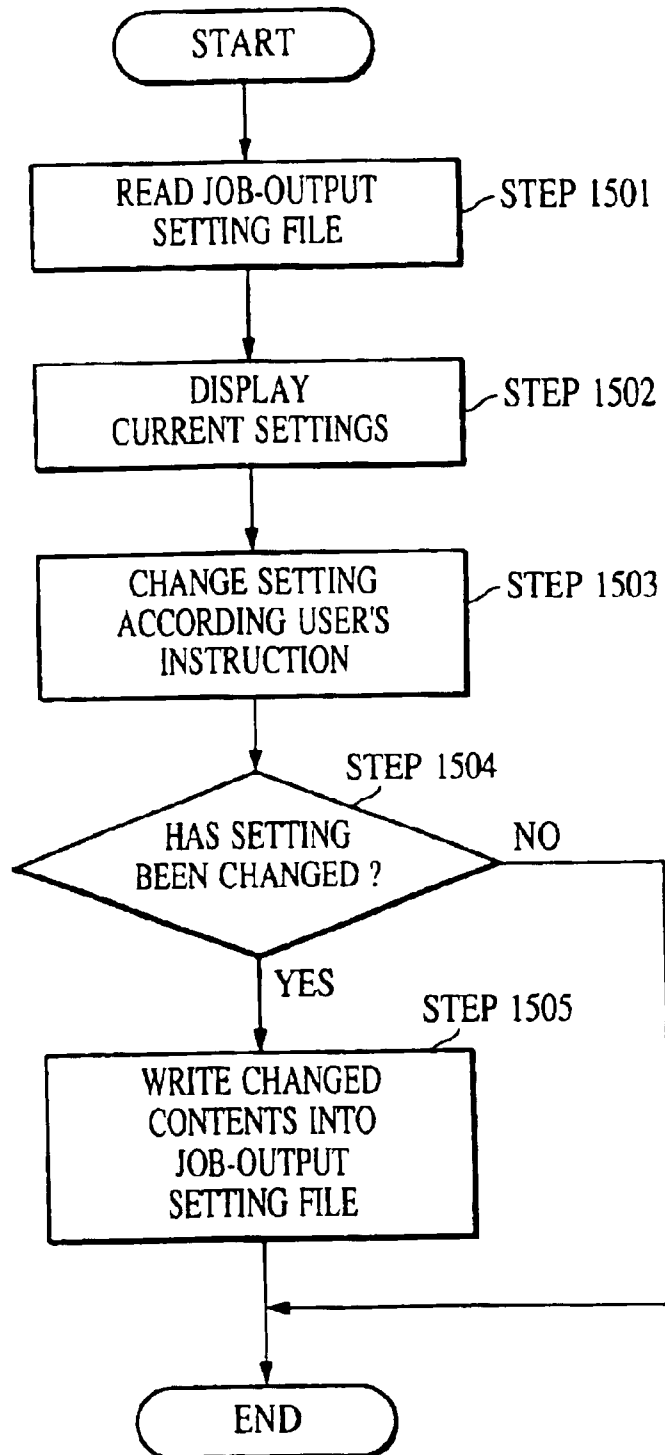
START

READ JOB-OUTPUT SETTING FILE

STEP 1501

DISPLAY CURRENT SETTINGS

STEP 1502

CHANGE SETTING ACCORDING USER'S INSTRUCTION

STEP 1503

STEP 1504

HAS SETTING BEEN CHANGED ?

NO

YES

STEP 1505

WRITE CHANGED CONTENTS INTO JOB-OUTPUT SETTING FILE

END